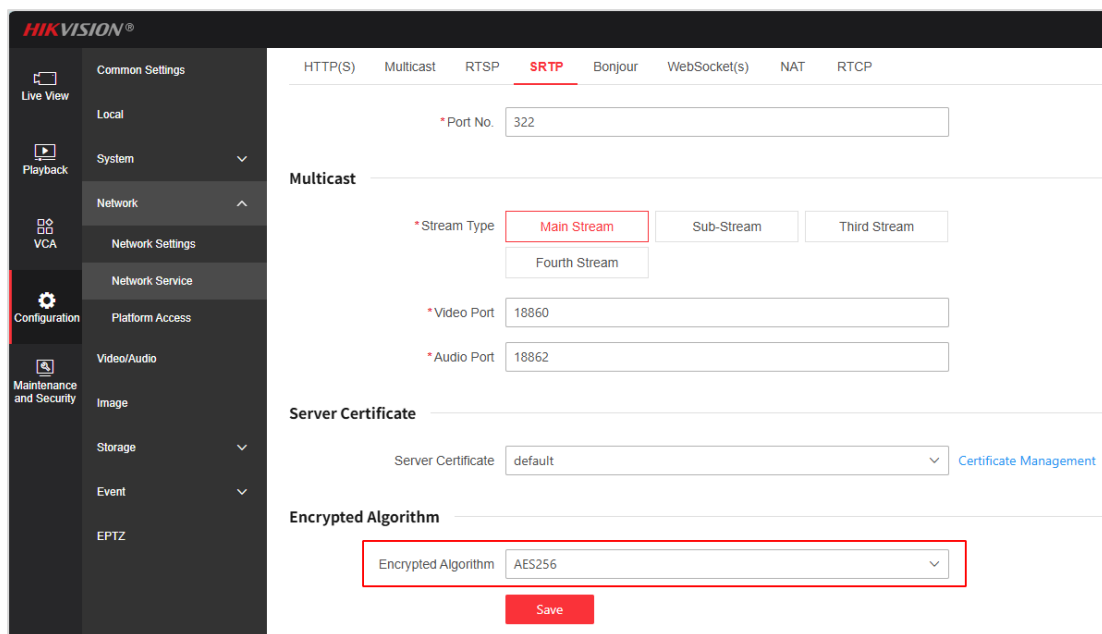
HIKVISION®

Live View
Playback
VCA
Configuration
Maintenance and Security

Common Settings
Local
System
Network
Network Settings
Network Service
Platform Access
Video/Audio
Image
Storage
Event
EPTZ

HTTP(S) Multicast RTSP SRTP Bonjour WebSocket(s) NAT RTCP

*Port No. 322

Multicast

*Stream Type Main Stream Sub-Stream Third Stream Fourth Stream

*Video Port 18860

*Audio Port 18862

Server Certificate

Server Certificate default Certificate Management

Encrypted Algorithm

Encrypted Algorithm AES256

Save